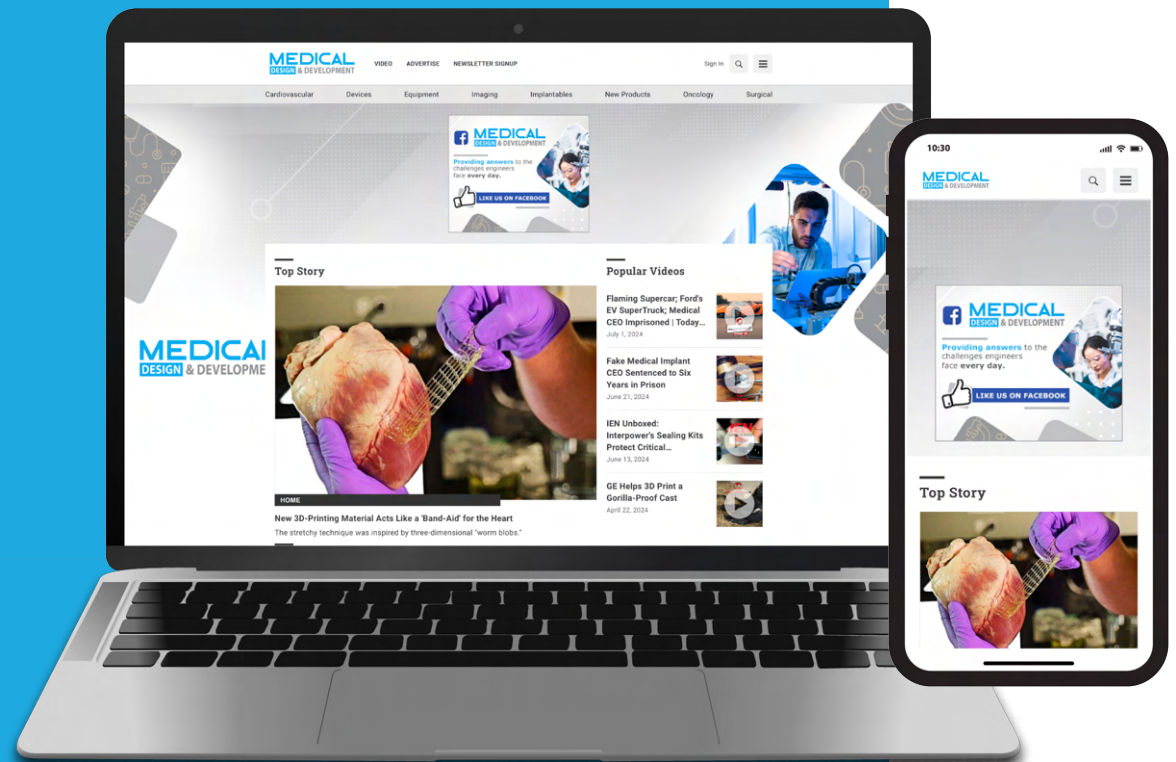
MEDICAL DESIGN & DEVELOPMENT

VIDEO ADVERTISE NEWSLETTER SIGNUP

Sign In

Cardiovascular Devices Equipment Imaging Implantables New Products Oncology Surgical

MEDICAL DESIGN & DEVELOPMENT

Providing answers to the challenges engineers face every day.

LIKE US ON FACEBOOK

MEDICAL DESIGN & DEVELOPME

Top Story

HOME

New 3D-Printing Material Acts Like a 'Band-Aid' for the Heart

The stretchy technique was inspired by three-dimensional "worm blobs."

Popular Videos

Flaming Supercar; Ford's EV SuperTruck; Medical CEO Imprisoned | Today...
July 1, 2024

Fake Medical Implant CEO Sentenced to Six Years in Prison
June 21, 2024

IEN Unboxed: Interpower's Sealing Kits Protect Critical...
June 13, 2024

GE Helps 3D Print a Gorilla-Proof Cast
April 22, 2024

10:30

MEDICAL DESIGN & DEVELOPMENT

MEDICAL DESIGN & DEVELOPMENT

Providing answers to the challenges engineers face every day.

LIKE US ON FACEBOOK

Top Story